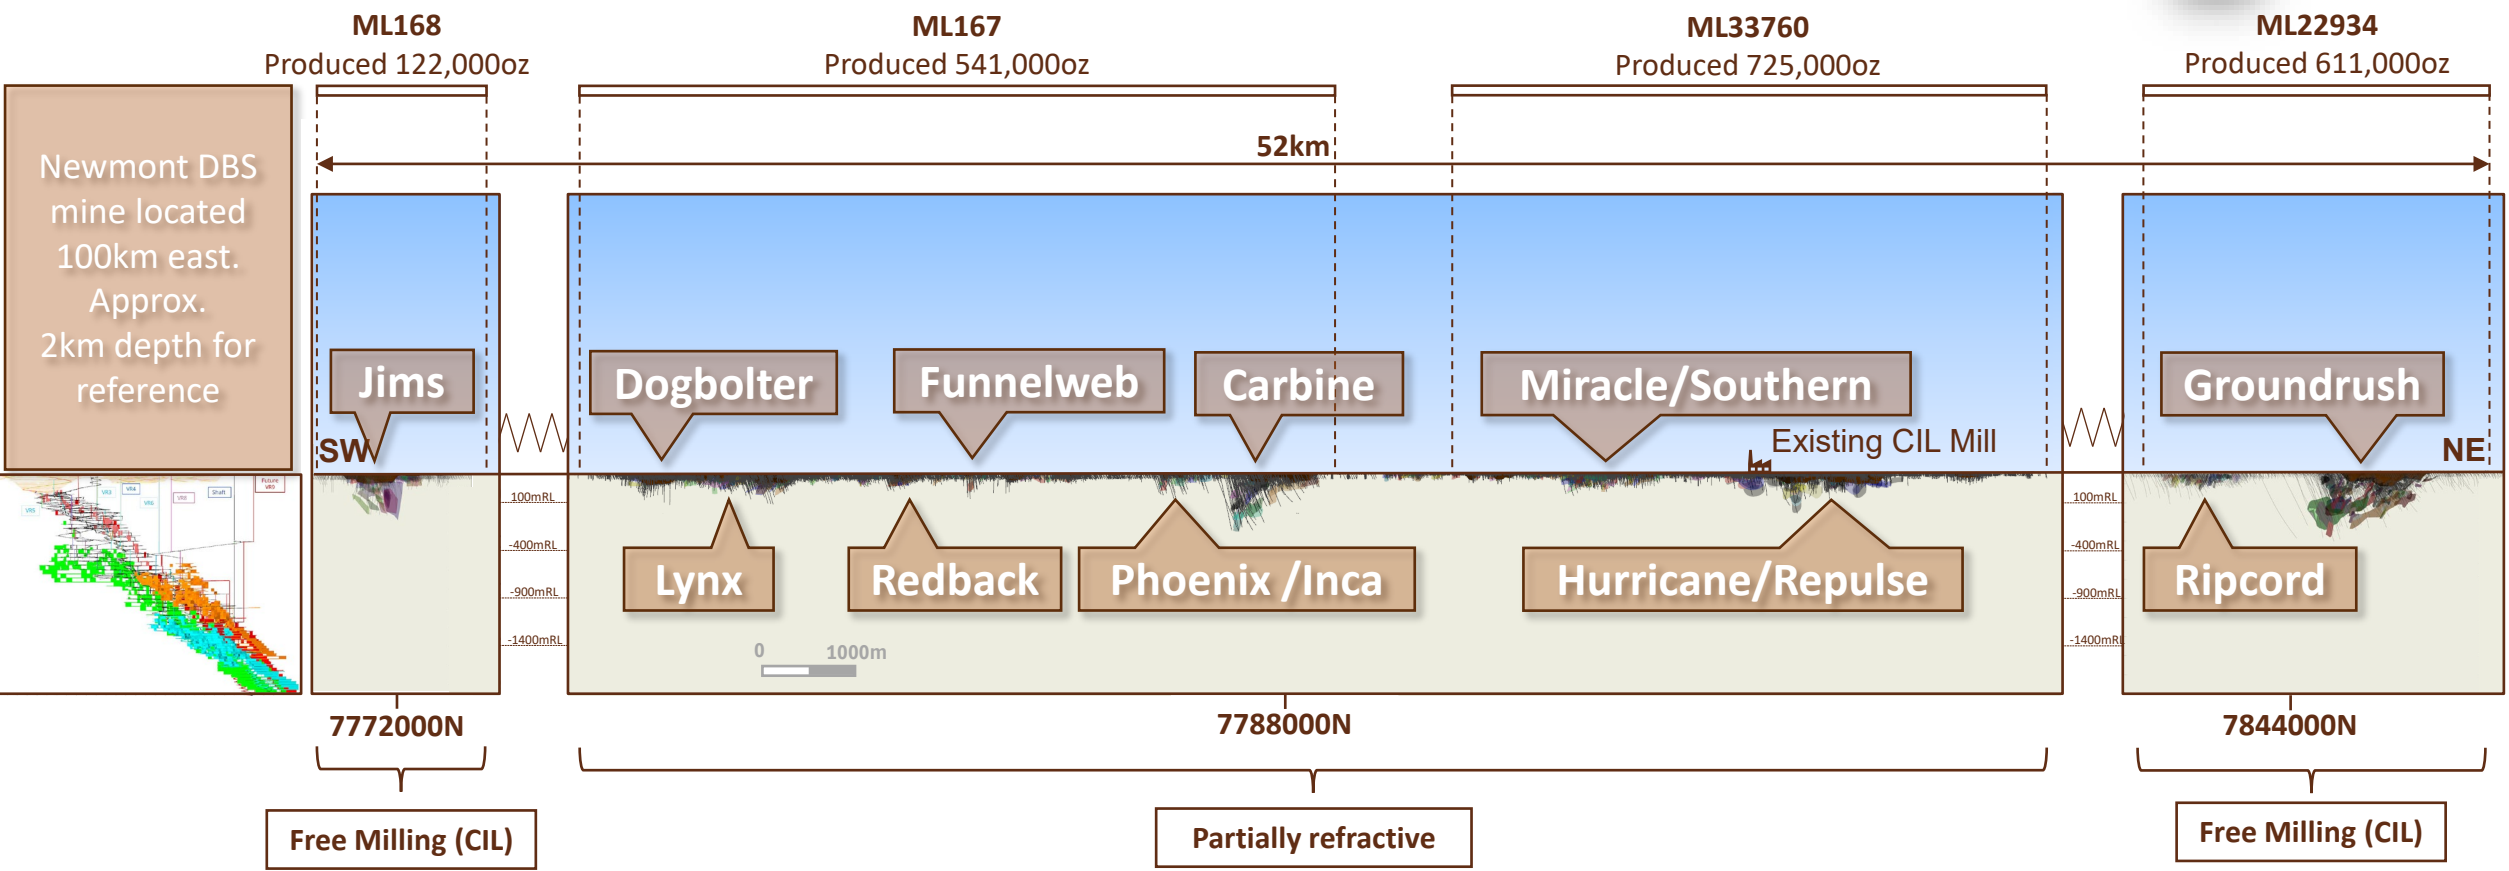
ML168
Produced 122,000oz

ML167
Produced 541,000oz

ML33760
Produced 725,000oz

ML22934
Produced 611,000oz

52km

Newmont DBS mine located 100km east. Approx. 2km depth for reference

Jims

Dogbolter

Funnelweb

Carbine

Miracle/Southern

Groundrush

SW

NE

Existing CIL Mill

100mRL
-400mRL
-900mRL
-1400mRL

Lynx

Redback

Phoenix /Inca

Hurricane/Repulse

Ripcord

100mRL
-400mRL
-900mRL
-1400mRL

0 1000m

7772000N

7788000N

7844000N

Free Milling (CIL)

Partially refractive

Free Milling (CIL)